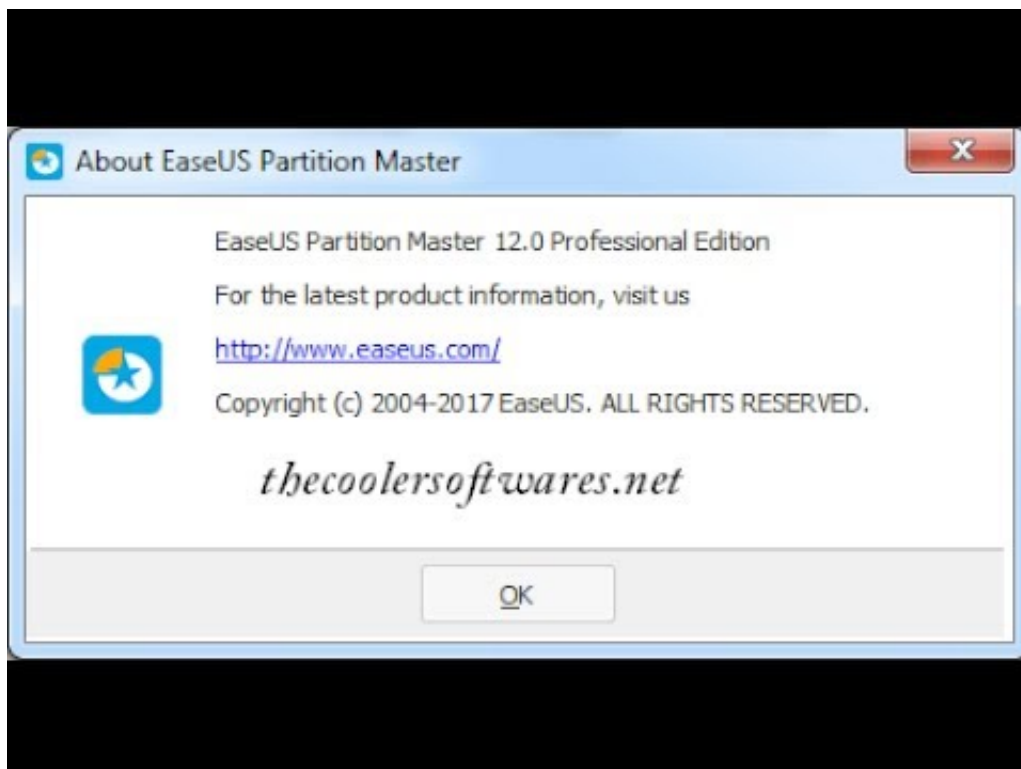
About EaseUS Partition Master

EaseUS Partition Master 12.0 Professional Edition

For the latest product information, visit us

http://www.easeus.com/

Copyright (c) 2004-2017 EaseUS. ALL RIGHTS RESERVED.

thecoolersoftwares.net

OK